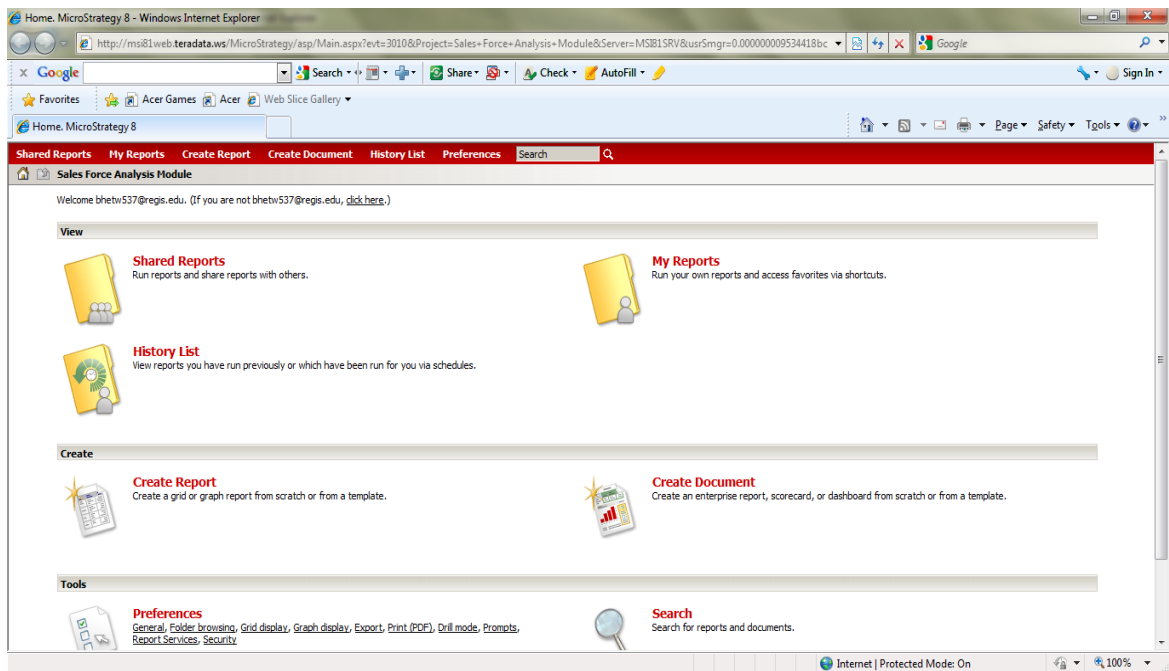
Home. MicroStrategy 8 - Windows Internet Explorer

http://msi81web.teradata.ws/MicroStrategy/asp/Main.aspx?evt=3010&Project=Sales+Force+Analysis+Module&Server=MSI81SRV&usrSmgr=0.000000009534418bc

Google

x Google Search Share Check AutoFill Sign In

Favorites Acer Games Acer Web Slice Gallery

Home. MicroStrategy 8

Page Safety Tools

Shared Reports My Reports Create Report Create Document History List Preferences Search

Sales Force Analysis Module

Welcome bhetw537@regis.edu. (If you are not bhetw537@regis.edu, click here.)

View

Shared Reports
Run reports and share reports with others.

My Reports
Run your own reports and access favorites via shortcuts.

History List
View reports you have run previously or which have been run for you via schedules.

Create

Create Report
Create a grid or graph report from scratch or from a template.

Create Document
Create an enterprise report, scorecard, or dashboard from scratch or from a template.

Tools

Preferences
General, Folder browsing, Grid display, Graph display, Export, Print (PDF), Drill mode, Prompts, Report Services, Security

Search
Search for reports and documents.

Internet | Protected Mode: On 100%